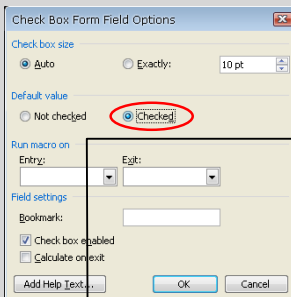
Check Box Form Field Options

Check box size

Auto

Exactly:

10 pt

Default value

Not checked

Checked

Run macro on

Entry:

Exit:

Field settings

Bookmark:

Check box enabled

Calculate on exit

Add Help Text...

OK

Cancel